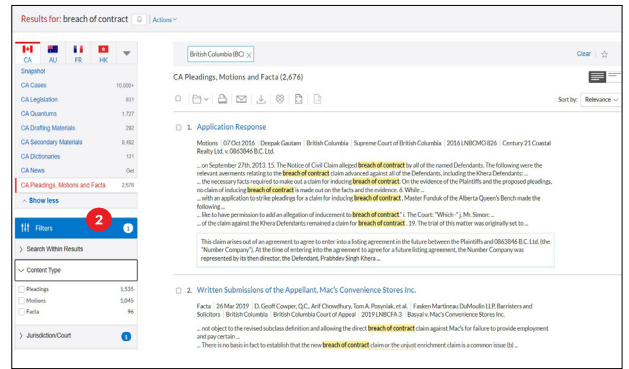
Results for: breach of contract | Actions

CA AU FR HK

Snapshot

CA Cases 10,000+
CA Legislation 631
CA Quantums 1,727
CA Drafting Materials 292
CA Secondary Materials 8,492
CA Dictionaries 121
CA News Get
CA Pleadings, Motions and Facta 2,676

Show less

2

Filters 1

Search Within Results

Content Type

Pleadings 1,535
Motions 1,045
Facta 96

Jurisdiction/Court 1

British Columbia (BC) ×

Clear

CA Pleadings, Motions and Facta (2,676)

Sort by: Relevance

1. Application Response

Motions | 07 Oct 2016 | Deepak Gautam | British Columbia | Supreme Court of British Columbia | 2016 LNBCMO 826 | Century 21 Coastal Realty Ltd. v. 0863846 B.C. Ltd.

... on September 27th, 2013. 15. The Notice of Civil Claim alleged breach of contract by all of the named Defendants. The following were the relevant averments relating to the breach of contract claim advanced against all of the Defendants, including the Khera Defendants: ...
... the necessary facts required to make out a claim for inducing breach of contract. On the evidence of the Plaintiffs and the proposed pleadings, no claim of inducing breach of contract is made out on the facts and the evidence. 6. While ...
... with an application to strike pleadings for a claim for inducing breach of contract, Master Funduk of the Alberta Queen's Bench made the following ...
... like to have permission to add an allegation of inducement to breach of contract." i. The Court: "Which-", Mr. Simon: ...
... of the claim against the Khera Defendants remained a claim for breach of contract. 19. The trial of this matter was originally set to ...

This claim arises out of an agreement to agree to enter into a listing agreement in the future between the Plaintiffs and 0863846 B.C. Ltd. (the "Number Company"). At the time of entering into the agreement to agree for a future listing agreement, the Number Company was represented by its then director, the Defendant, Prabhdev Singh Khera ...

2. Written Submissions of the Appellant, Mac's Convenience Stores Inc.

Facta | 26 Mar 2019 | D. Geoff Cowper, Q.C., Arif Chowdhury, Tom A. Posyniak, et al. | Fasken Martineau DuMoulin LLP, Barristers and Solicitors | British Columbia | British Columbia Court of Appeal | 2019 LNBCFA 3 | Basyal v. Mac's Convenience Stores Inc.

... not object to the revised subclass definition and allowing the direct breach of contract claim against Mac's for failure to provide employment and pay certain ...
... There is no basis in fact to establish that the new breach of contract claim or the unjust enrichment claim is a common issue (b) ...